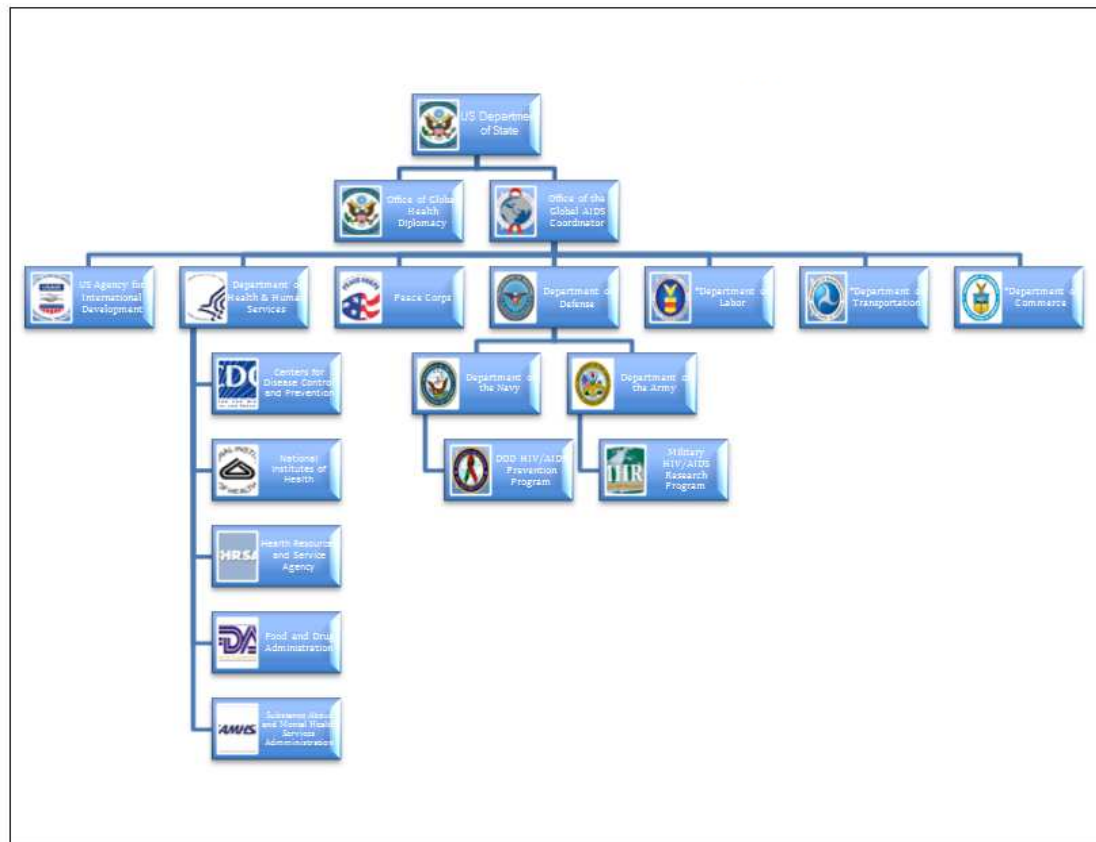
US Department of State

Office of Global Health Diplomacy

Office of the Global AIDS Coordinator

US Agency for International Development

Department of Health & Human Services

Peace Corps

Department of Defense

*Department of Labor

*Department of Transportation

*Department of Commerce

Centers for Disease Control and Prevention

National Institutes of Health

Health Resources and Service Agency

Food and Drug Administration

Substance Abuse and Mental Health Services Administration

Department of the Navy

Department of the Army

DOD HIV/AIDS Prevention Program

Military HIV/AIDS Research Program